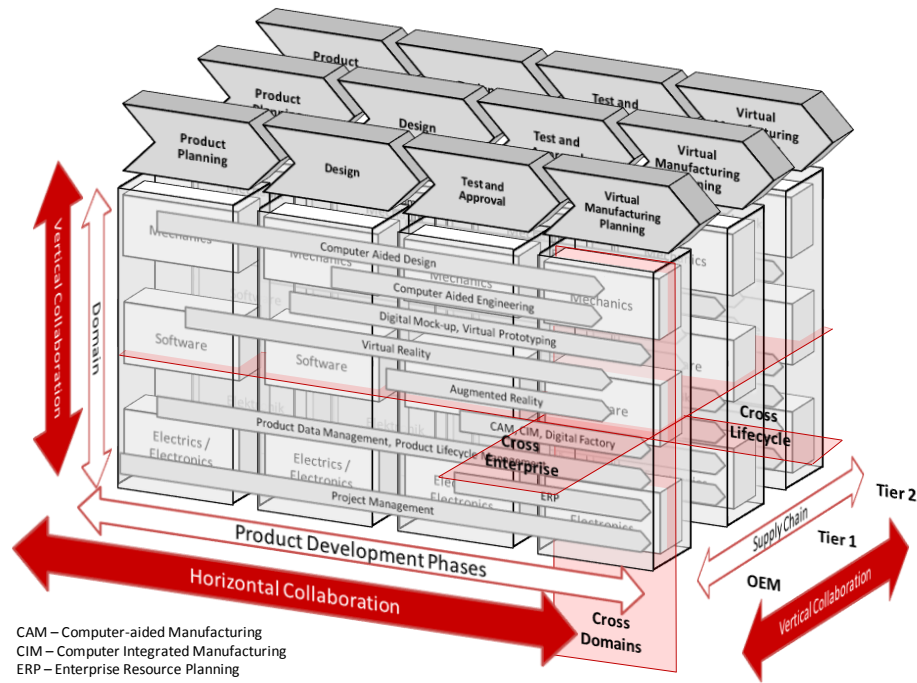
Product

Product Planning

Design

Test and

Virtual Manufacturing

Product Planning

Design

Test and Approval

Virtual Manufacturing Planning

Product Planning

Design

Test and Approval

Virtual Manufacturing Planning

Vertical Collaboration

Domain

Mechanics

Mechanics

Mechanics

Mechanics

Software

Software

Electrics / Electronics

Electrics / Electronics

Electronics

Electronics

Computer Aided Design

Computer Aided Engineering

Digital Mock-up, Virtual Prototyping

Virtual Reality

Augmented Reality

CAM, CIM, Digital Factory

Product Data Management, Product Lifecycle Management

ERP

Project Management

Cross Enterprise

Cross Lifecycle

Product Development Phases

Horizontal Collaboration

Cross Domains

Supply Chain

Tier 2

Tier 1

OEM

Vertical Collaboration

CAM – Computer-aided Manufacturing
CIM – Computer Integrated Manufacturing
ERP – Enterprise Resource Planning